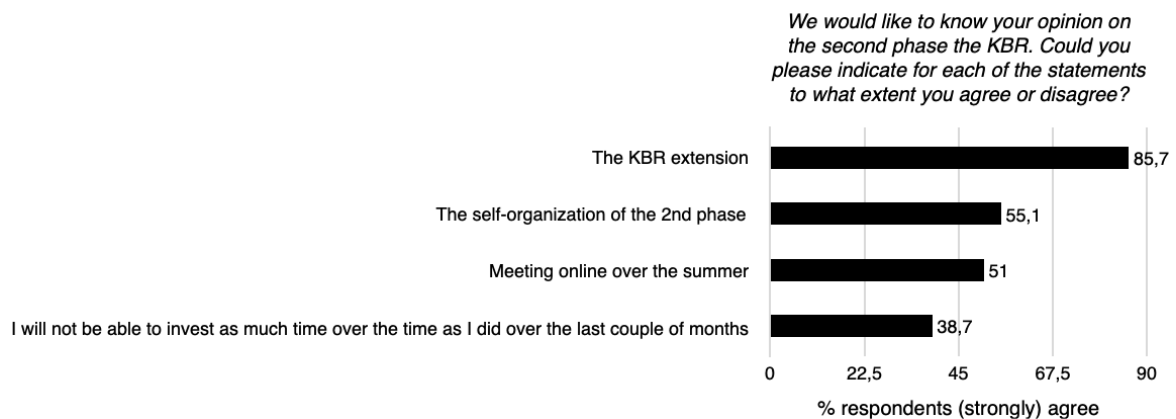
We would like to know your opinion on the second phase the KBR. Could you please indicate for each of the statements to what extent you agree or disagree?

The KBR extension 85,7

The self-organization of the 2nd phase 55,1

Meeting online over the summer 51

I will not be able to invest as much time over the time as I did over the last couple of months 38,7

0 22,5 45 67,5 90

% respondents (strongly) agree